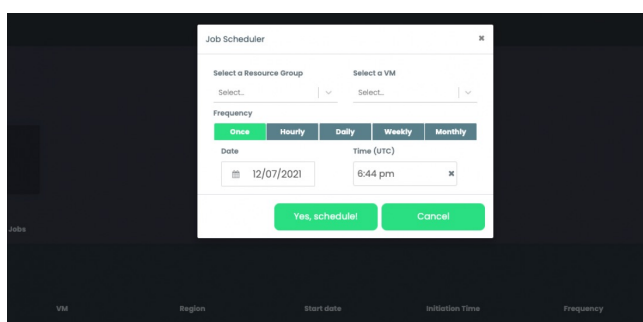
Job Scheduler

×

Select a Resource Group

Select...

Select a VM

Select...

Frequency

Once Hourly Daily Weekly Monthly

Date

12/07/2021

Time (UTC)

6:44 pm

×

Yes, schedule!

Cancel

Jobs

VM

Region

Start date

Initiation Time

Frequency